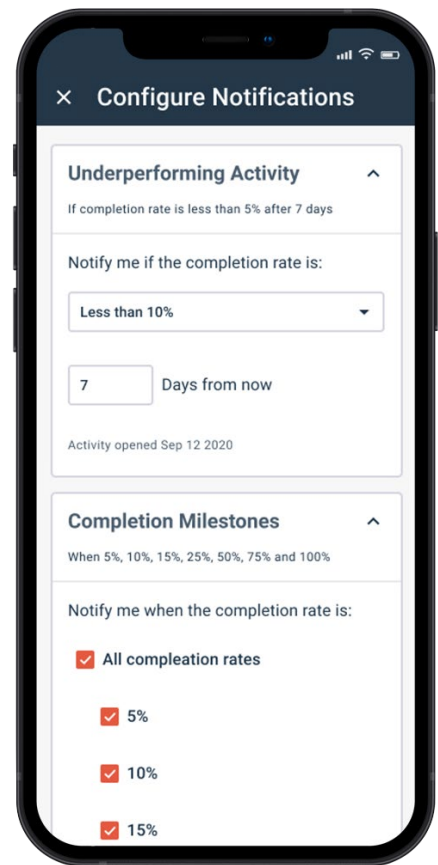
× Configure Notifications

Underperforming Activity

If completion rate is less than 5% after 7 days

Notify me if the completion rate is:

Less than 10%

7 Days from now

Activity opened Sep 12 2020

Completion Milestones

When 5%, 10%, 15%, 25%, 50%, 75% and 100%

Notify me when the completion rate is:

All compleation rates

5%

10%

15%